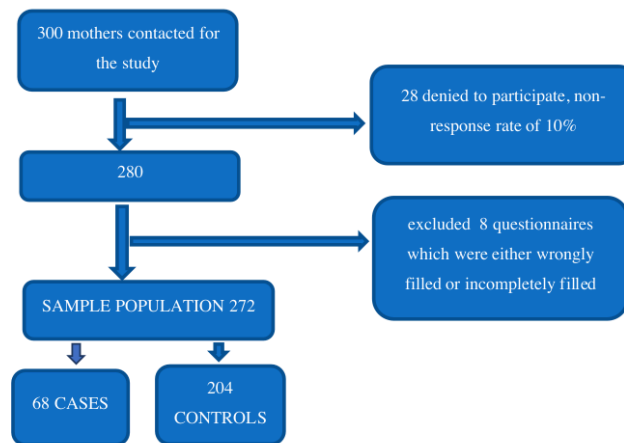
300 mothers contacted for the study

28 denied to participate, non-response rate of 10%

280

excluded 8 questionnaires which were either wrongly filled or incompletely filled

SAMPLE POPULATION 272

68 CASES

204 CONTROLS